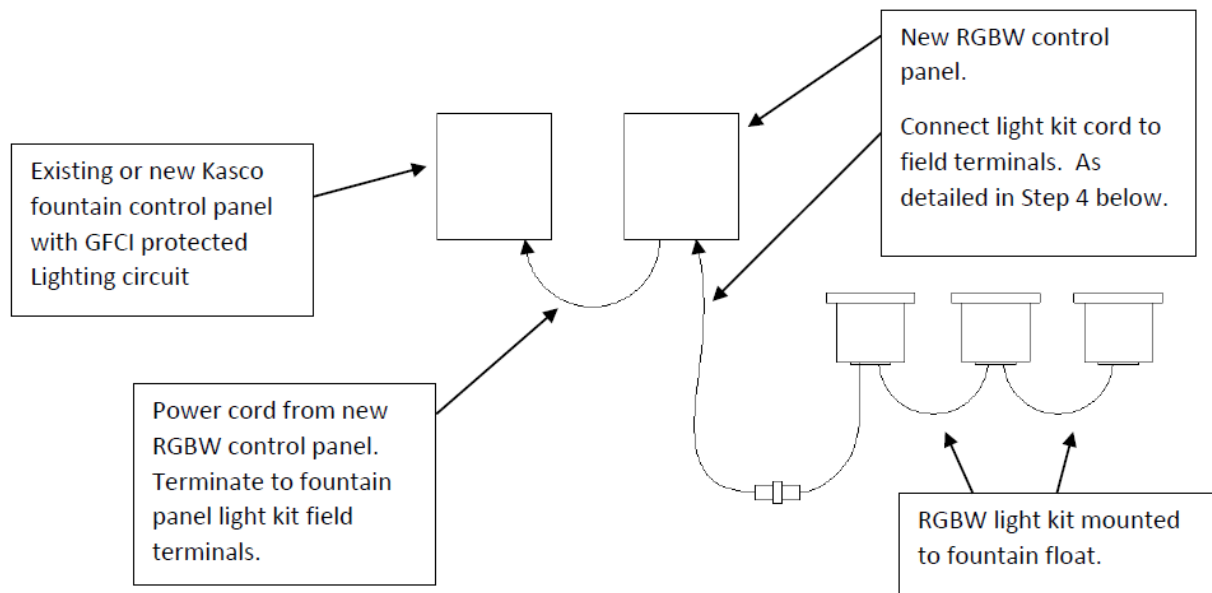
New RGBW control panel.

Connect light kit cord to field terminals. As detailed in Step 4 below.

Existing or new Kasco fountain control panel with GFCI protected Lighting circuit

Power cord from new RGBW control panel. Terminate to fountain panel light kit field terminals.

RGBW light kit mounted to fountain float.